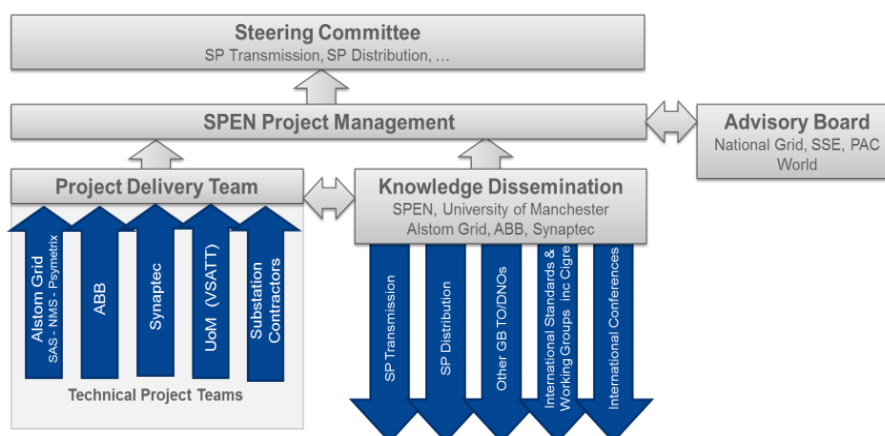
Steering Committee
SP Transmission, SP Distribution, …

SPEN Project Management

Advisory Board
National Grid, SSE, PAC World

Project Delivery Team

Knowledge Dissemination
SPEN, University of Manchester
Alstom Grid, ABB, Synaptec

Alstom Grid
SAS - NMS - Psymetrix

ABB

Synaptec

UoM (VSATT)

Substation Contractors

Technical Project Teams

SP Transmission

SP Distribution

Other GB TO/DNOs

International Standards & Working Groups inc Cigre

International Conferences